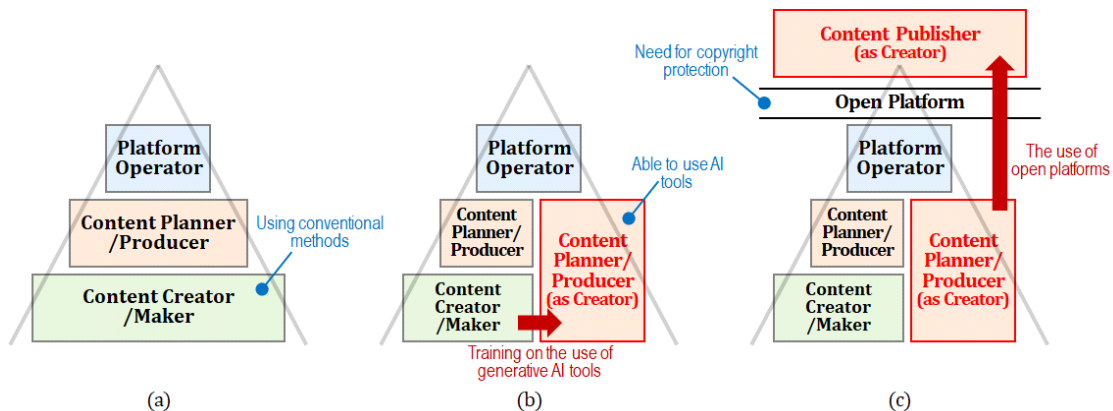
Platform Operator

Content Planner /Producer

Using conventional methods

Content Creator /Maker

(a)

Platform Operator

Able to use AI tools

Content Planner/ Producer

Content Planner/ Producer (as Creator)

Content Creator /Maker

Training on the use of generative AI tools

(b)

Content Publisher (as Creator)

Need for copyright protection

Open Platform

Platform Operator

The use of open platforms

Content Planner/ Producer

Content Planner/ Producer (as Creator)

Content Creator /Maker

(c)